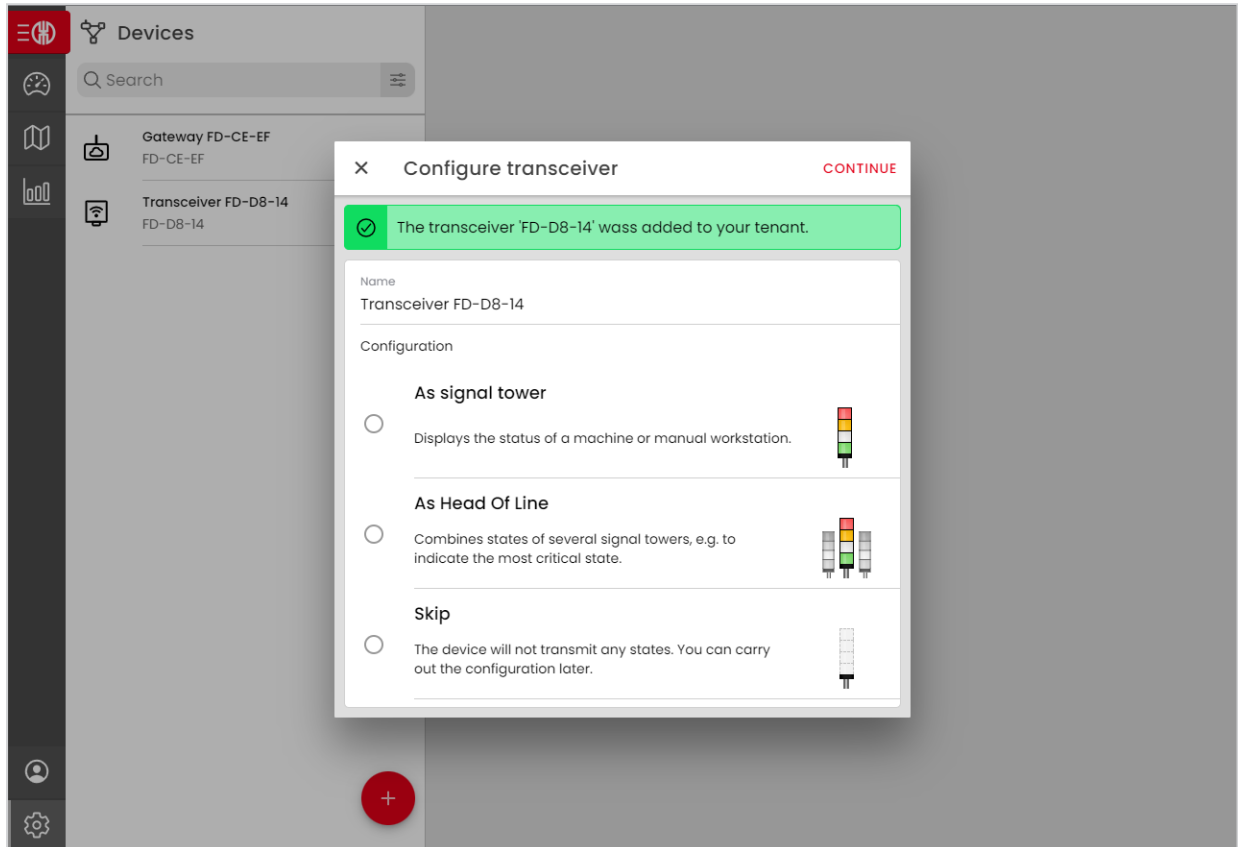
Devices

Search

Gateway FD-CE-EF
FD-CE-EF

Transceiver FD-D8-14
FD-D8-14

Configure transceiver

CONTINUE

The transceiver 'FD-D8-14' wass added to your tenant.

Name
Transceiver FD-D8-14

Configuration

As signal tower

Displays the status of a machine or manual workstation.

As Head Of Line

Combines states of several signal towers, e.g. to indicate the most critical state.

Skip

The device will not transmit any states. You can carry out the configuration later.